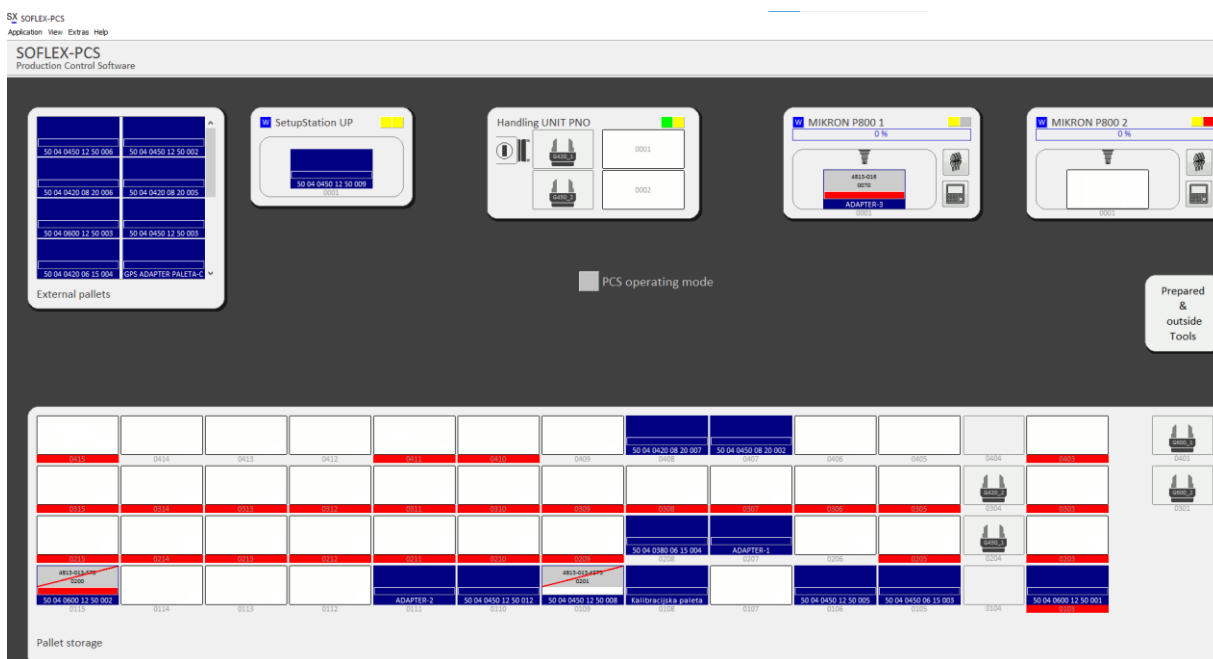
SX SOFLEX-PCS
Application View Extras Help

SOFLEX-PCS
Production Control Software

50 04 0450 12 50 006
50 04 0450 12 50 002
50 04 0420 08 20 006
50 04 0420 08 20 005
50 04 0600 12 50 003
50 04 0450 12 50 003
50 04 0420 06 15 004
GPS ADAPTER PALETA-C
External pallets

W SetupStation UP
50 04 0450 12 50 009
0001

Handling UNIT PNO
G430_1
0001
G430_2
0002

W MIKRON P800 1
0 %
4815-016
0270
ADAPTER-3
0001

W MIKRON P800 2
0 %
0001

PCS operating mode

Prepared & outside Tools

0415
0414
0413
0412
0411
0410
0409
50 04 0420 08 20 007
0408
50 04 0450 08 20 002
0407
0406
0405
0404
0403
G600_1
0401

0315
0314
0313
0312
0311
0310
0309
0308
0307
0306
0305
G420_2
0304
0303
G600_2
0301

0215
0214
0213
0212
0211
0210
0209
50 04 0380 06 15 004
0208
ADAPTER-1
0207
0206
0205
G430_1
0204
0203

4815-013-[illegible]
0200
50 04 0600 12 50 002
0115
0114
0113
0112
ADAPTER-2
0111
50 04 0450 12 50 012
0110
4815-013-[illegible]
0201
50 04 0450 12 50 008
0109
Kalibracijska paleta
0108
0107
50 04 0450 12 50 005
0106
50 04 0450 06 15 003
0105
0104
50 04 0600 12 50 001
0103

Pallet storage